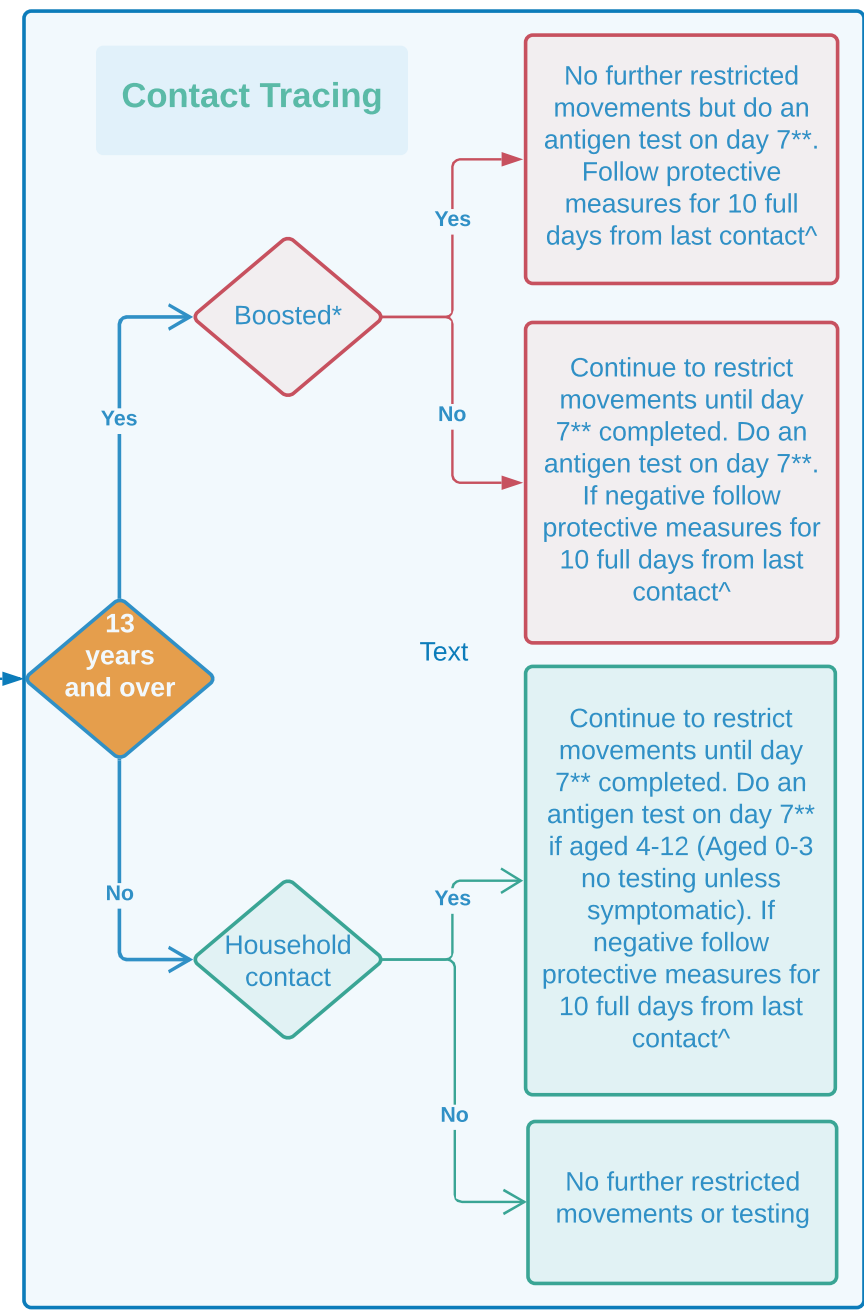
Contact Tracing

13 years and over

Yes

Boosted*

Yes

No further restricted movements but do an antigen test on day 7**. Follow protective measures for 10 full days from last contact^

No

Continue to restrict movements until day 7** completed. Do an antigen test on day 7**. If negative follow protective measures for 10 full days from last contact^

Text

No

Household contact

Yes

Continue to restrict movements until day 7** completed. Do an antigen test on day 7** if aged 4-12 (Aged 0-3 no testing unless symptomatic). If negative follow protective measures for 10 full days from last contact^

No

No further restricted movements or testing